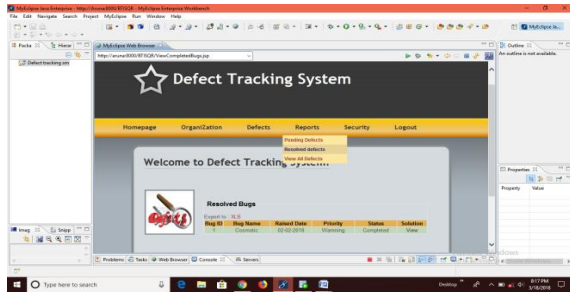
MyEclipse Java Enterprise - http://localhost:8080/BTSQR - MyEclipse Enterprise Workbench
File Edit Navigate Search Project MyEclipse Run Window Help
MyEclipse Ja...
Packa Hiera
MyEclipse Web Browser
http://localhost:8080/BTSQR/ViewCompletedBugs.jsp
Defect tracking sm
Outline
An outline is not available.
Defect Tracking System
Homepage
Organization
Defects
Reports
Security
Logout
Pending Defects
Resolved defects
View All Defects
Welcome to Defect Tracking System
Resolved Bugs
Export to : XLS

| Bug ID | Bug Name | Raised Date | Priority | Status | Solution |
|---|---|---|---|---|---|
| 1 | Cosmetic | 22-02-2018 | Warning | Completed | View |

Properties
Property Value
Imag Snipp
Problems Tasks Web Browser Console Servers
Type here to search
Desktop
8:17 PM
3/18/2018